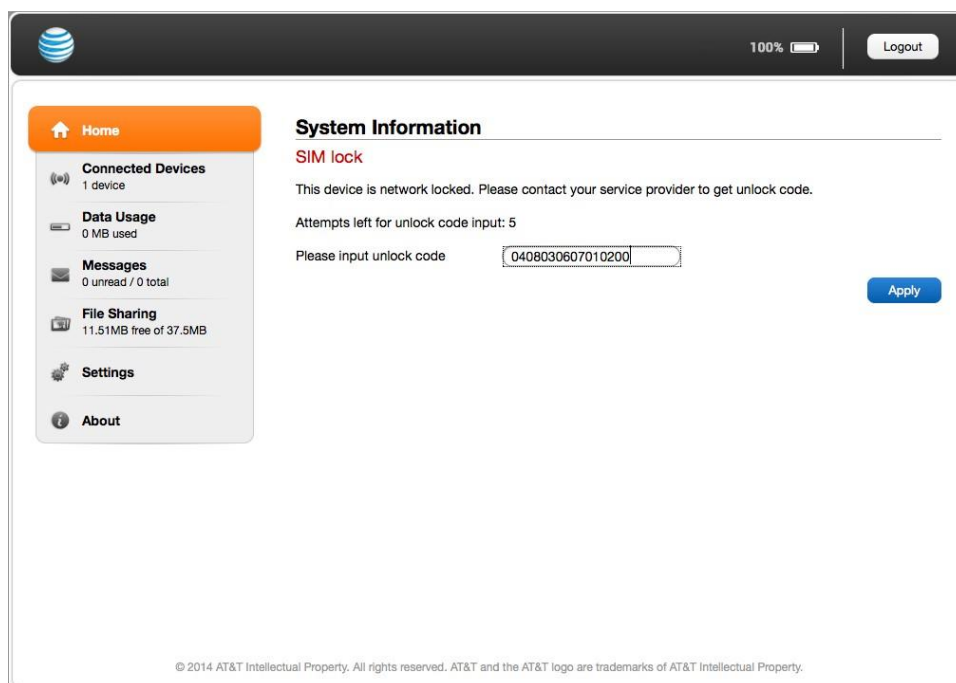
100%

Logout

Home

Connected Devices
1 device

Data Usage
0 MB used

Messages
0 unread / 0 total

File Sharing
11.51MB free of 37.5MB

Settings

About

System Information

SIM lock

This device is network locked. Please contact your service provider to get unlock code.

Attempts left for unlock code input: 5

Please input unlock code 0408030607010200

Apply

© 2014 AT&T Intellectual Property. All rights reserved. AT&T and the AT&T logo are trademarks of AT&T Intellectual Property.